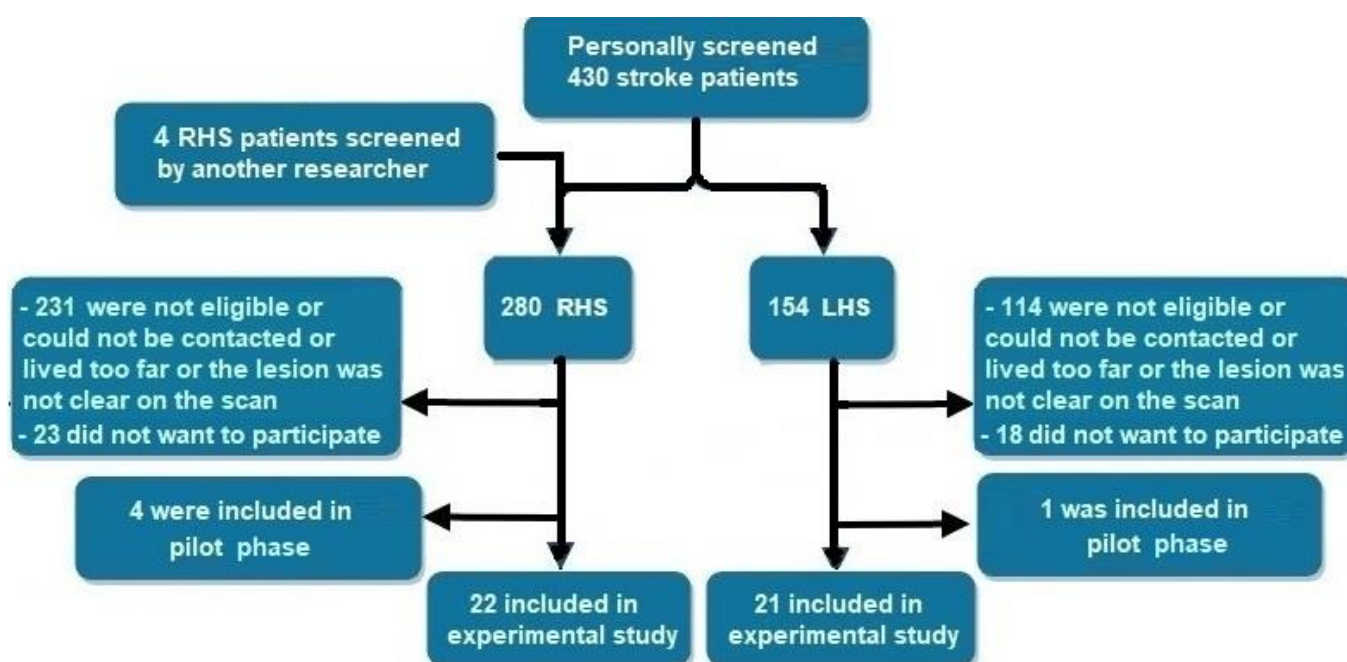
Personally screened 430 stroke patients

4 RHS patients screened by another researcher

280 RHS

154 LHS

- 231 were not eligible or could not be contacted or lived too far or the lesion was not clear on the scan
- 23 did not want to participate

- 114 were not eligible or could not be contacted or lived too far or the lesion was not clear on the scan
- 18 did not want to participate

4 were included in pilot phase

1 was included in pilot phase

22 included in experimental study

21 included in experimental study